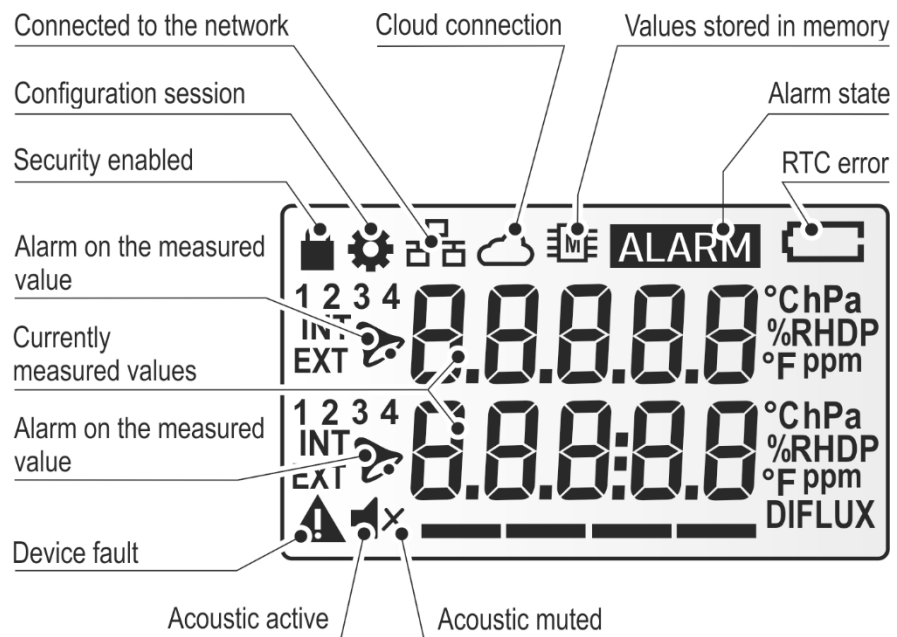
Connected to the network

Cloud connection

Values stored in memory

Configuration session

Alarm state

Security enabled

RTC error

ALARM

Alarm on the measured value

1 2 3 4
INT
EXT

8.8.8.8.8

°C hPa
%RHDP
°F ppm

Currently measured values

Alarm on the measured value

1 2 3 4
INT
EXT

8.8.8:8.8

°C hPa
%RHDP
°F ppm
DIFLUX

Device fault

Acoustic active

Acoustic muted